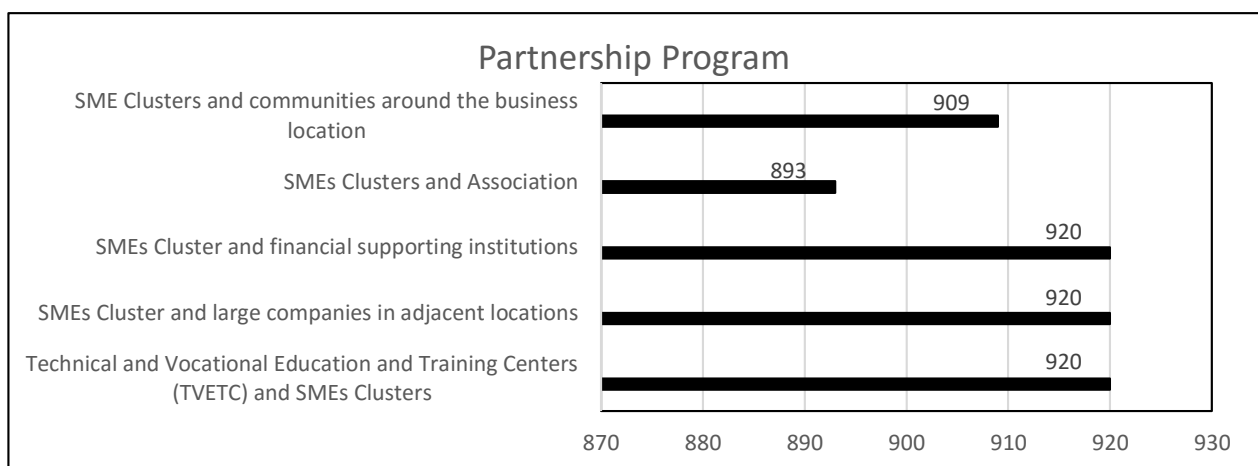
Partnership Program

SME Clusters and communities around the business location

909

SMEs Clusters and Association

893

SMEs Cluster and financial supporting institutions

920

SMEs Cluster and large companies in adjacent locations

920

Technical and Vocational Education and Training Centers (TVETC) and SMEs Clusters

920

870 880 890 900 910 920 930